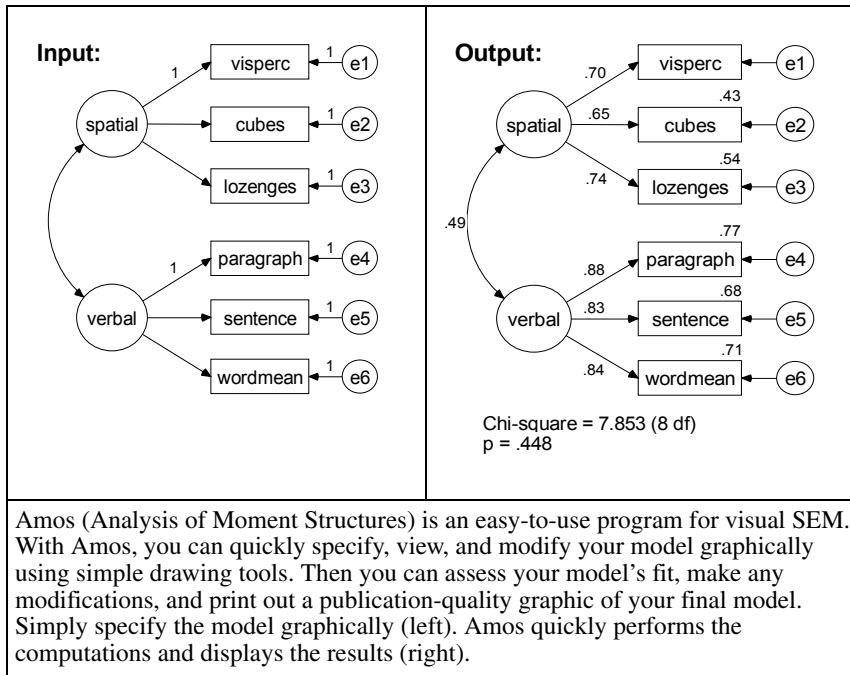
Input:

spatial
visperc
cubes
lozenges
verbal
paragraph
sentence
wordmean
1
1
1
1
1
1
1
1
e1
e2
e3
e4
e5
e6

Output:

spatial
.70
.65
.74
visperc
.43
cubes
.54
lozenges
.49
verbal
.88
.83
.84
.77
paragraph
.68
sentence
.71
wordmean
e1
e2
e3
e4
e5
e6

Chi-square = 7.853 (8 df)
p = .448

Amos (Analysis of Moment Structures) is an easy-to-use program for visual SEM. With Amos, you can quickly specify, view, and modify your model graphically using simple drawing tools. Then you can assess your model's fit, make any modifications, and print out a publication-quality graphic of your final model. Simply specify the model graphically (left). Amos quickly performs the computations and displays the results (right).